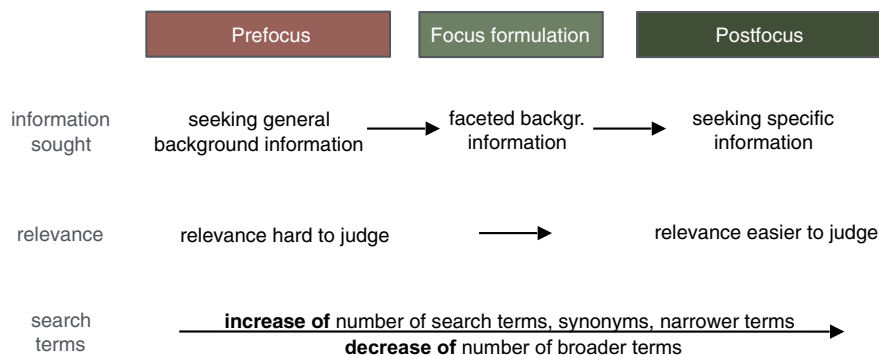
Prefocus

Focus formulation

Postfocus

information sought

seeking general background information

faceted backgr. information

seeking specific information

relevance

relevance hard to judge

relevance easier to judge

search terms

**increase of** number of search terms, synonyms, narrower terms

**decrease of** number of broader terms